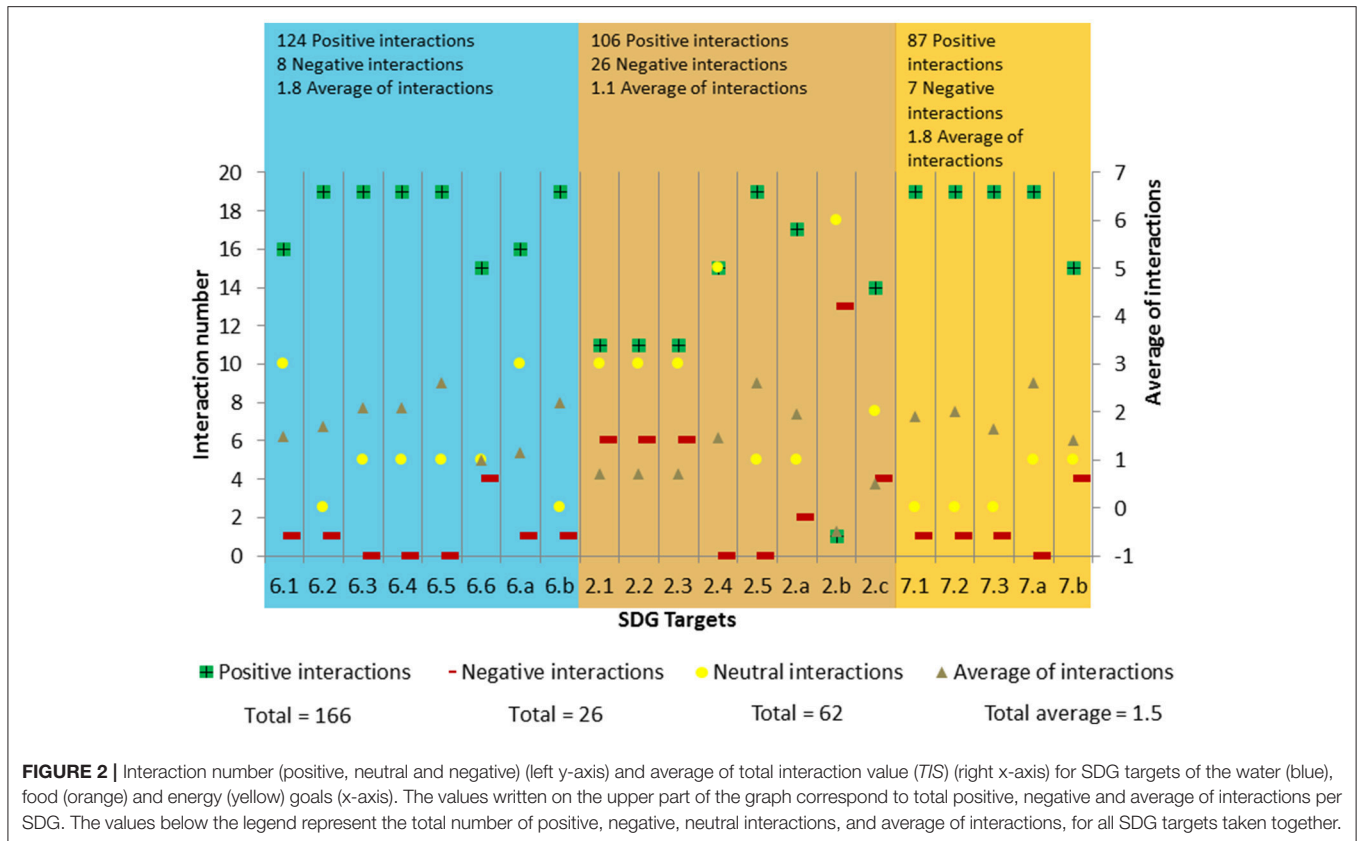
124 Positive interactions
8 Negative interactions
1.8 Average of interactions

106 Positive interactions
26 Negative interactions
1.1 Average of interactions

87 Positive interactions
7 Negative interactions
1.8 Average of interactions

Interaction number

20
18
16
14
12
10
8
6
4
2
0

Average of interactions

7
6
5
4
3
2
1
0
-1

6.1 6.2 6.3 6.4 6.5 6.6 6.a 6.b 2.1 2.2 2.3 2.4 2.5 2.a 2.b 2.c 7.1 7.2 7.3 7.a 7.b

SDG Targets

Positive interactions
Negative interactions
Neutral interactions
Average of interactions

Total = 166
Total = 26
Total = 62
Total average = 1.5

**FIGURE 2 |** Interaction number (positive, neutral and negative) (left y-axis) and average of total interaction value (*TIS*) (right x-axis) for SDG targets of the water (blue), food (orange) and energy (yellow) goals (x-axis). The values written on the upper part of the graph correspond to total positive, negative and average of interactions per SDG. The values below the legend represent the total number of positive, negative, neutral interactions, and average of interactions, for all SDG targets taken together.